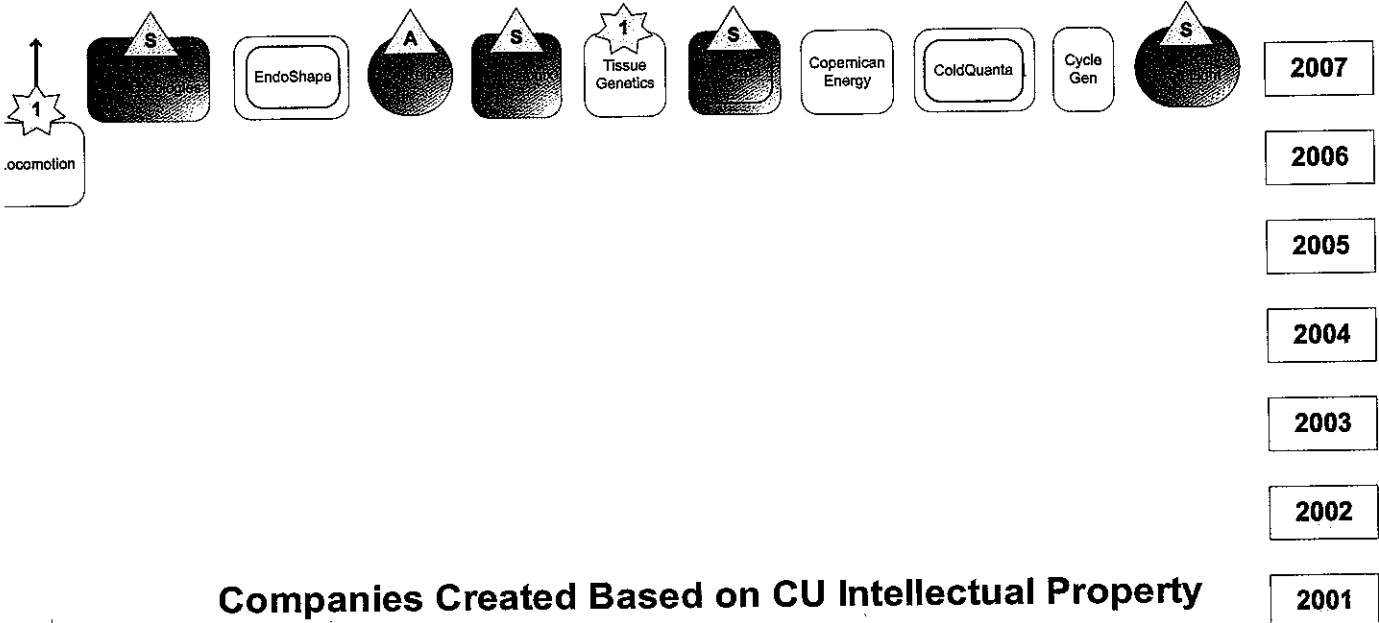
S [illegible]ologies

EndoShape

A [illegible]

S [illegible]

1 Tissue Genetics

S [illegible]

Copernican Energy

ColdQuanta

Cycle Gen

S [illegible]

1 .ocomotion

2007

2006

2005

2004

2003

2002

Companies Created Based on CU Intellectual Property

2001